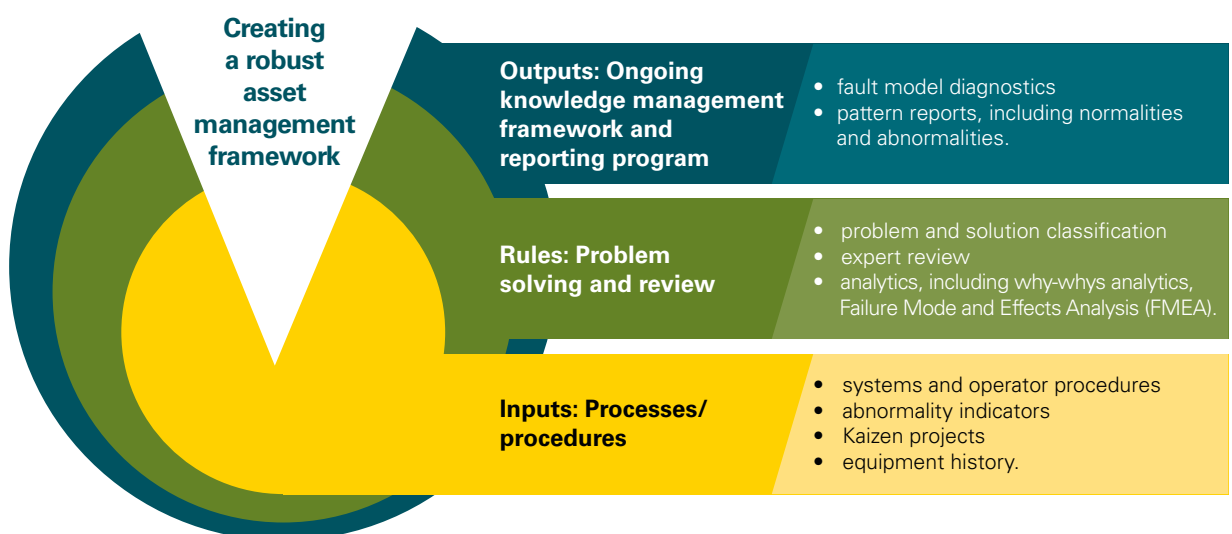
Creating a robust asset management framework

Outputs: Ongoing knowledge management framework and reporting program

- fault model diagnostics
- pattern reports, including normalities and abnormalities.

Rules: Problem solving and review

- problem and solution classification
- expert review
- analytics, including why-whys analytics, Failure Mode and Effects Analysis (FMEA).

Inputs: Processes/ procedures

- systems and operator procedures
- abnormality indicators
- Kaizen projects
- equipment history.